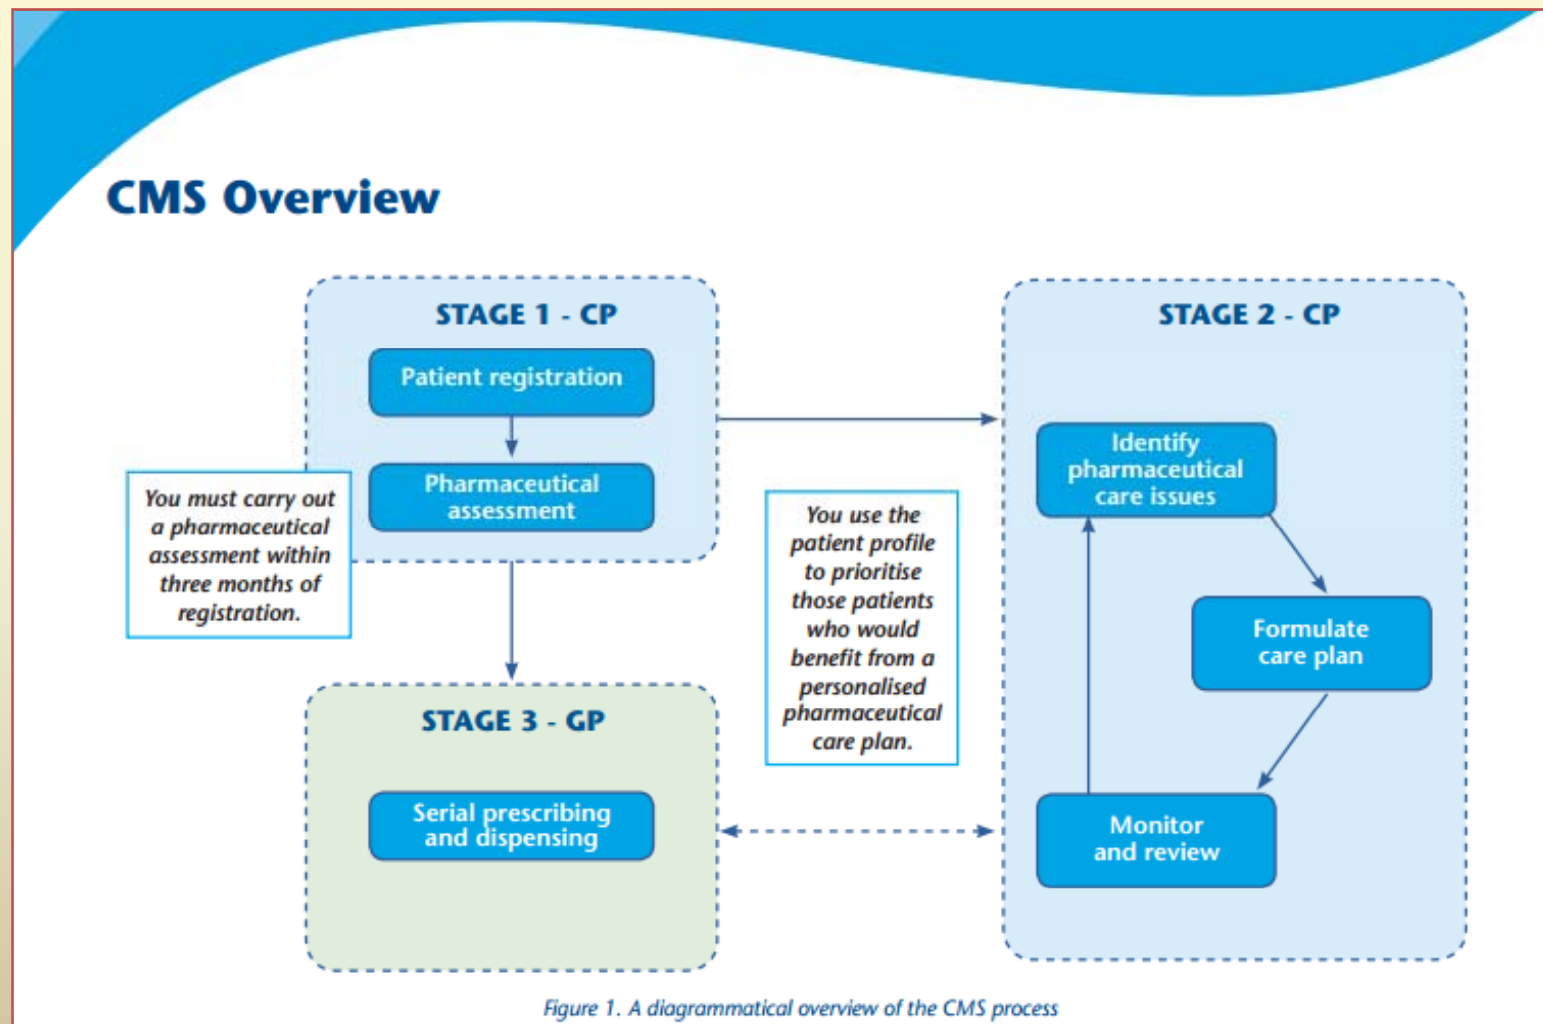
CMS Overview

STAGE 1 - CP

Patient registration

Pharmaceutical assessment

You must carry out a pharmaceutical assessment within three months of registration.

STAGE 2 - CP

Identify pharmaceutical care issues

Formulate care plan

Monitor and review

You use the patient profile to prioritise those patients who would benefit from a personalised pharmaceutical care plan.

STAGE 3 - GP

Serial prescribing and dispensing

Figure 1. A diagrammatical overview of the CMS process